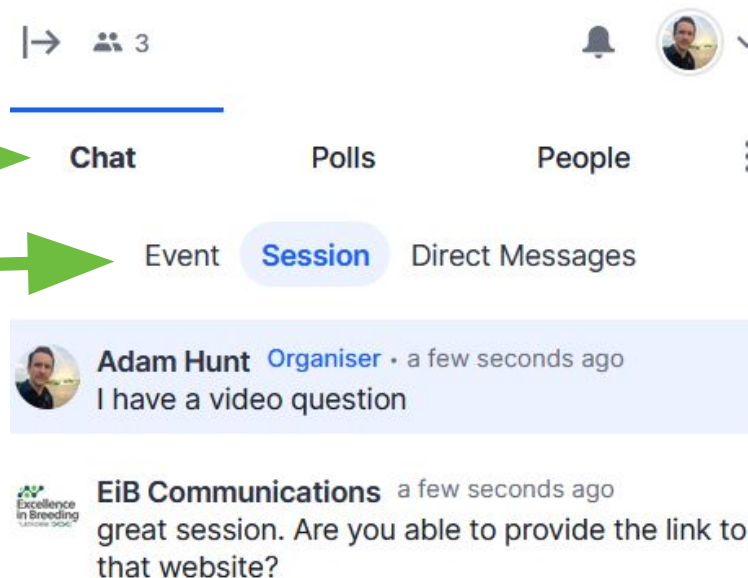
3

Chat Polls People

Event Session Direct Messages

Adam Hunt Organiser • a few seconds ago
I have a video question

Excellence in Breeding

EiB Communications a few seconds ago
great session. Are you able to provide the link to that website?